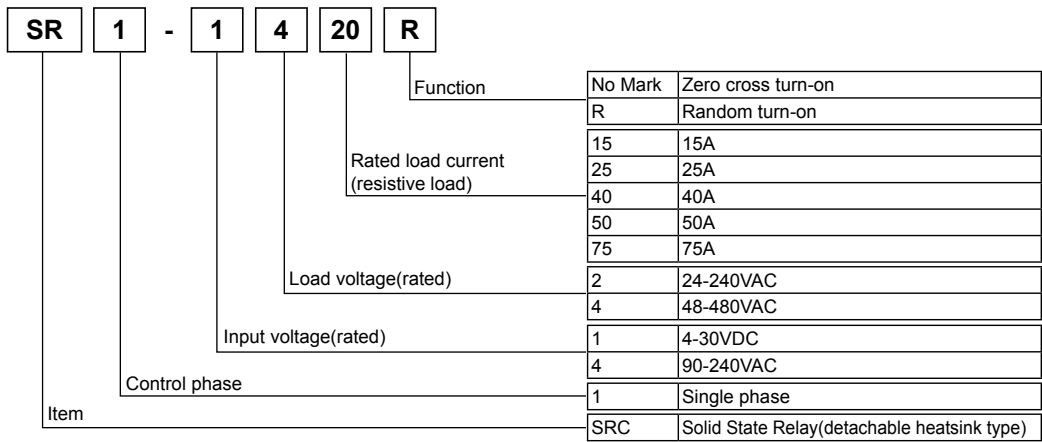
SR 1 - 1 4 20 R

Function

| No Mark | Zero cross turn-on |
|---|---|
| R | Random turn-on |

Rated load current (resistive load)

| 15 | 15A |
|---|---|
| 25 | 25A |
| 40 | 40A |
| 50 | 50A |
| 75 | 75A |

Load voltage(rated)

| 2 | 24-240VAC |
|---|---|
| 4 | 48-480VAC |

Input voltage(rated)

| 1 | 4-30VDC |
|---|---|
| 4 | 90-240VAC |

Control phase

| 1 | Single phase |
|---|---|

Item

| SRC | Solid State Relay(detachable heatsink type) |
|---|---|